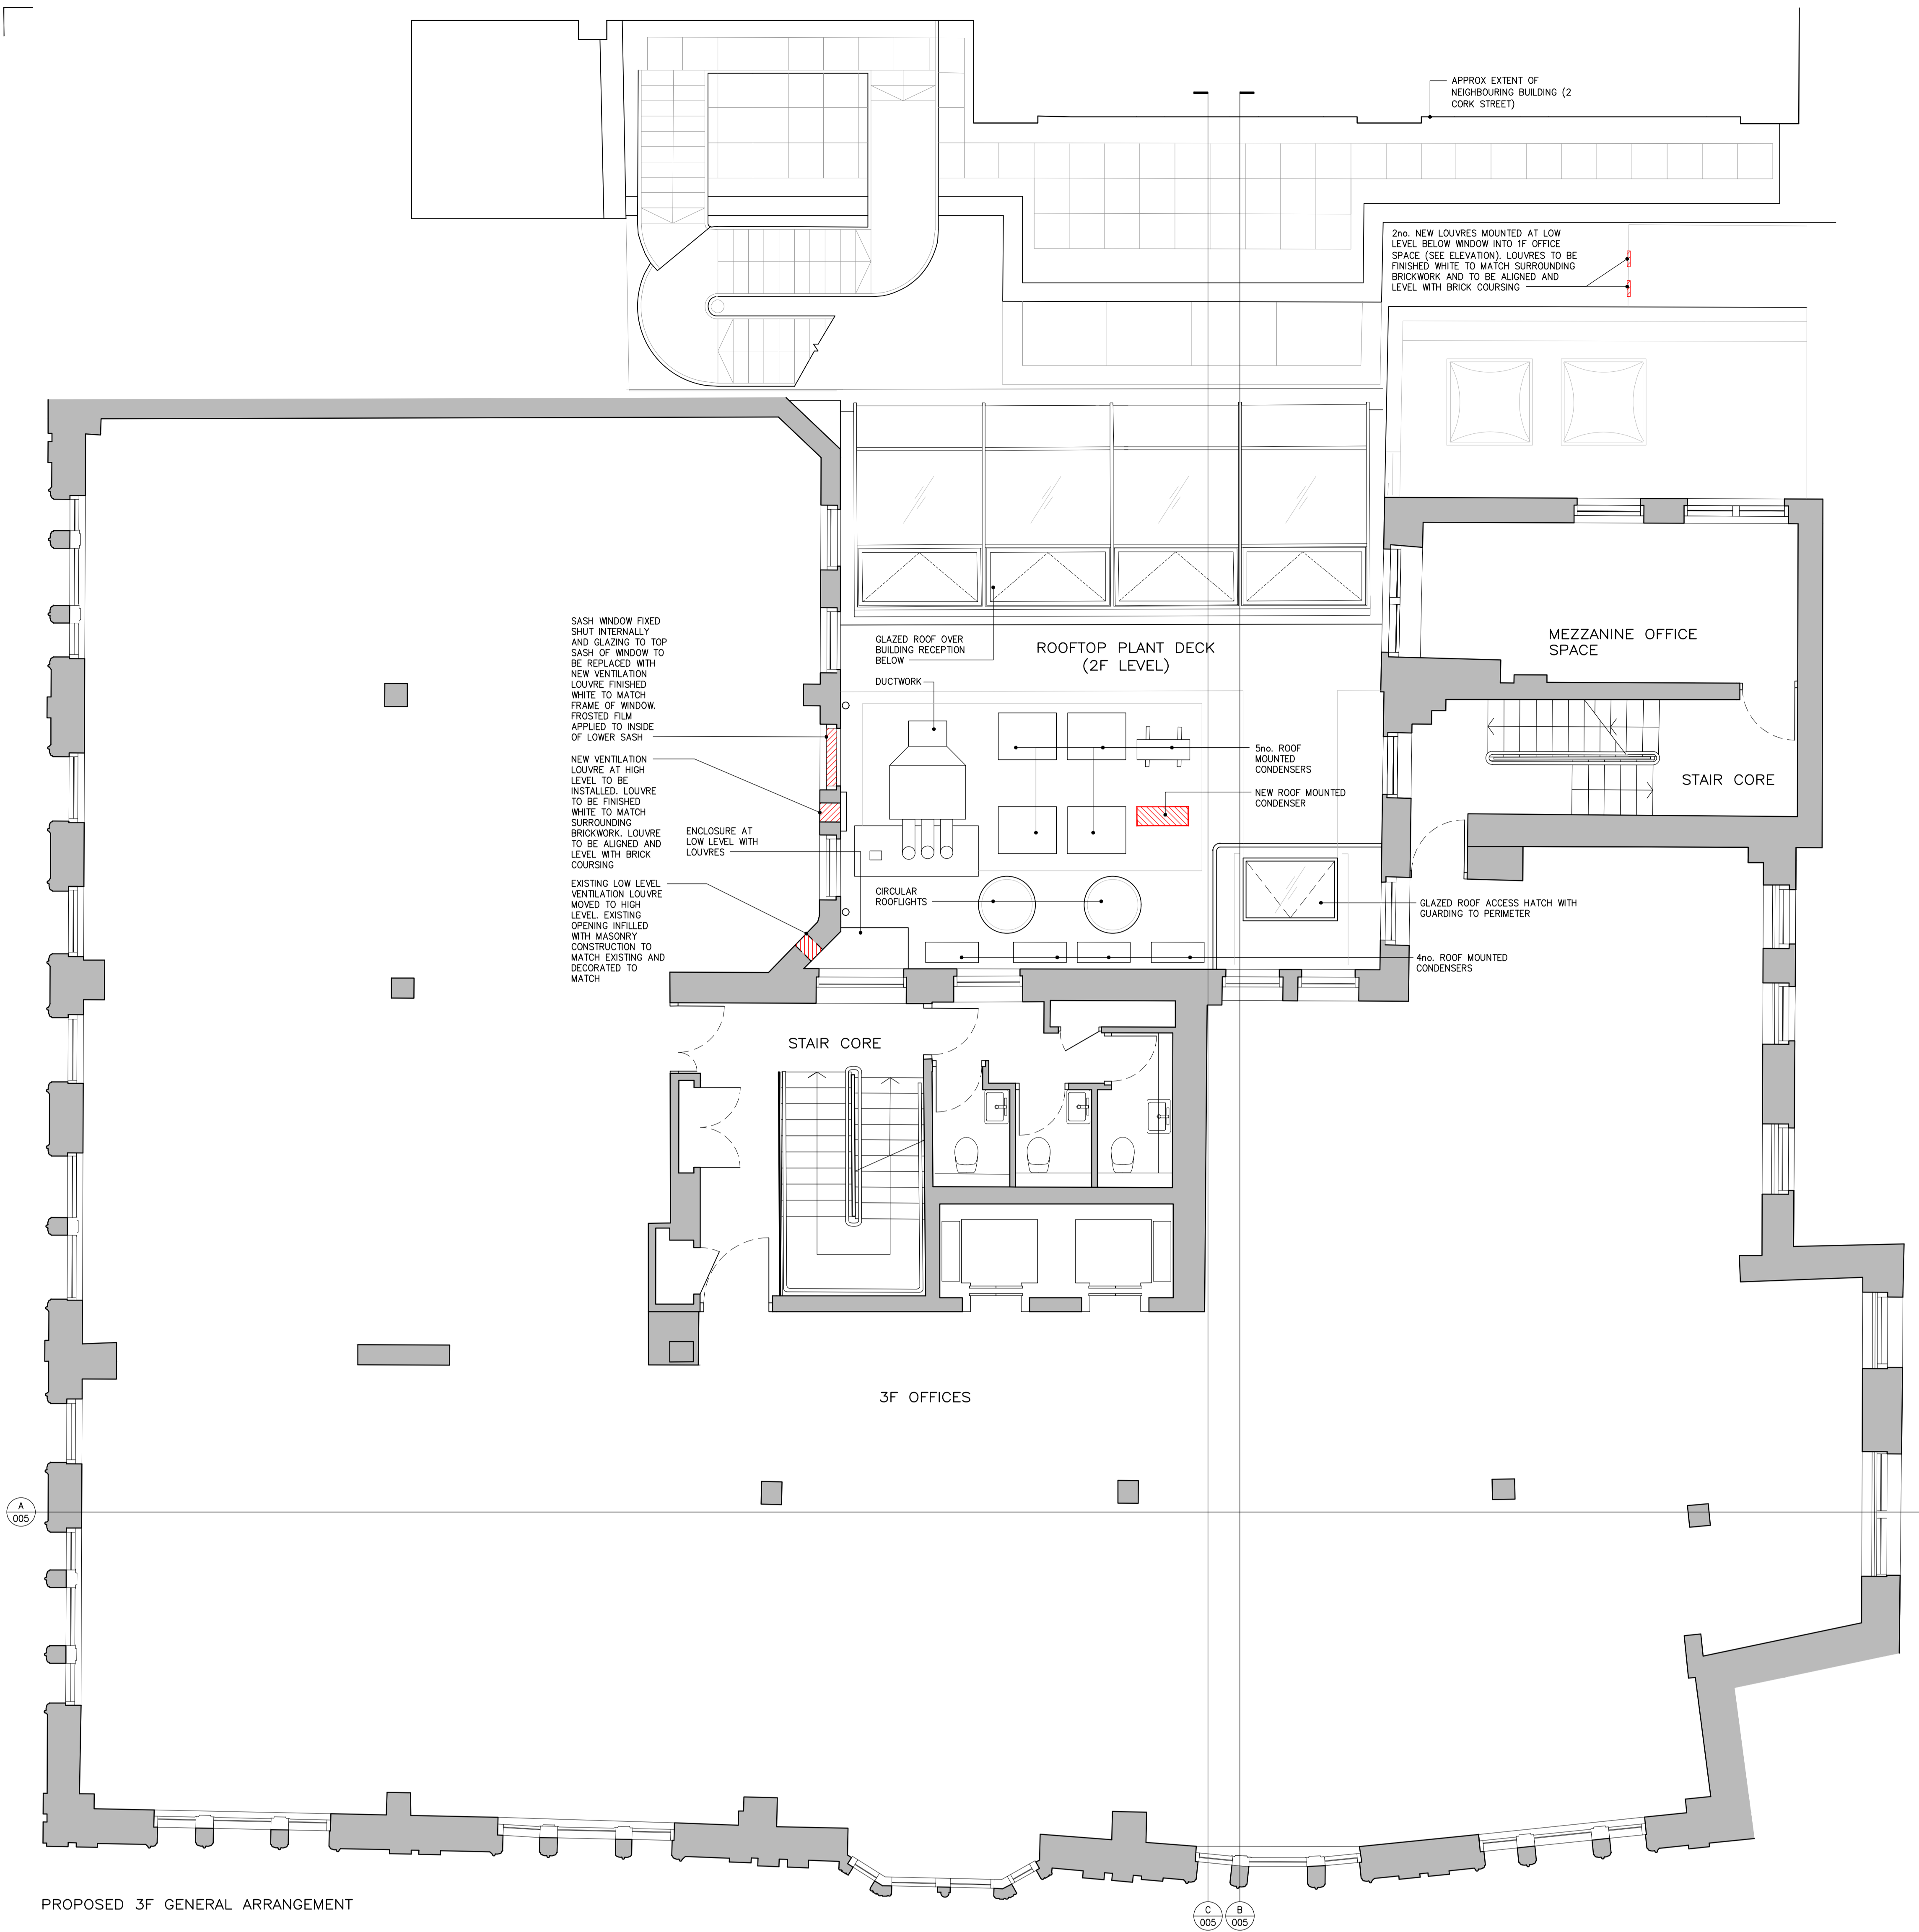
APPROX EXTENT OF NEIGHBOURING BUILDING (2 CORK STREET)

2no. NEW LOUVRES MOUNTED AT LOW LEVEL BELOW WINDOW INTO 1F OFFICE SPACE (SEE ELEVATION). LOUVRES TO BE FINISHED WHITE TO MATCH SURROUNDING BRICKWORK AND TO BE ALIGNED AND LEVEL WITH BRICK COURSING

SASH WINDOW FIXED SHUT INTERNALLY AND GLAZING TO TOP SASH OF WINDOW TO BE REPLACED WITH NEW VENTILATION LOUVRE FINISHED WHITE TO MATCH FRAME OF WINDOW. FROSTED FILM APPLIED TO INSIDE OF LOWER SASH

GLAZED ROOF OVER BUILDING RECEPTION BELOW

ROOFTOP PLANT DECK (2F LEVEL)

MEZZANINE OFFICE SPACE

DUCTWORK

5no. ROOF MOUNTED CONDENSERS

STAIR CORE

NEW VENTILATION LOUVRE AT HIGH LEVEL TO BE INSTALLED. LOUVRE TO BE FINISHED WHITE TO MATCH SURROUNDING BRICKWORK. LOUVRE TO BE ALIGNED AND LEVEL WITH BRICK COURSING

NEW ROOF MOUNTED CONDENSER

ENCLOSURE AT LOW LEVEL WITH LOUVRES

EXISTING LOW LEVEL VENTILATION LOUVRE MOVED TO HIGH LEVEL. EXISTING OPENING INFILLED WITH MASONRY CONSTRUCTION TO MATCH EXISTING AND DECORATED TO MATCH

CIRCULAR ROOFLIGHTS

GLAZED ROOF ACCESS HATCH WITH GUARDING TO PERIMETER

4no. ROOF MOUNTED CONDENSERS

STAIR CORE

3F OFFICES

A
005

C
005

B
005

PROPOSED 3F GENERAL ARRANGEMENT